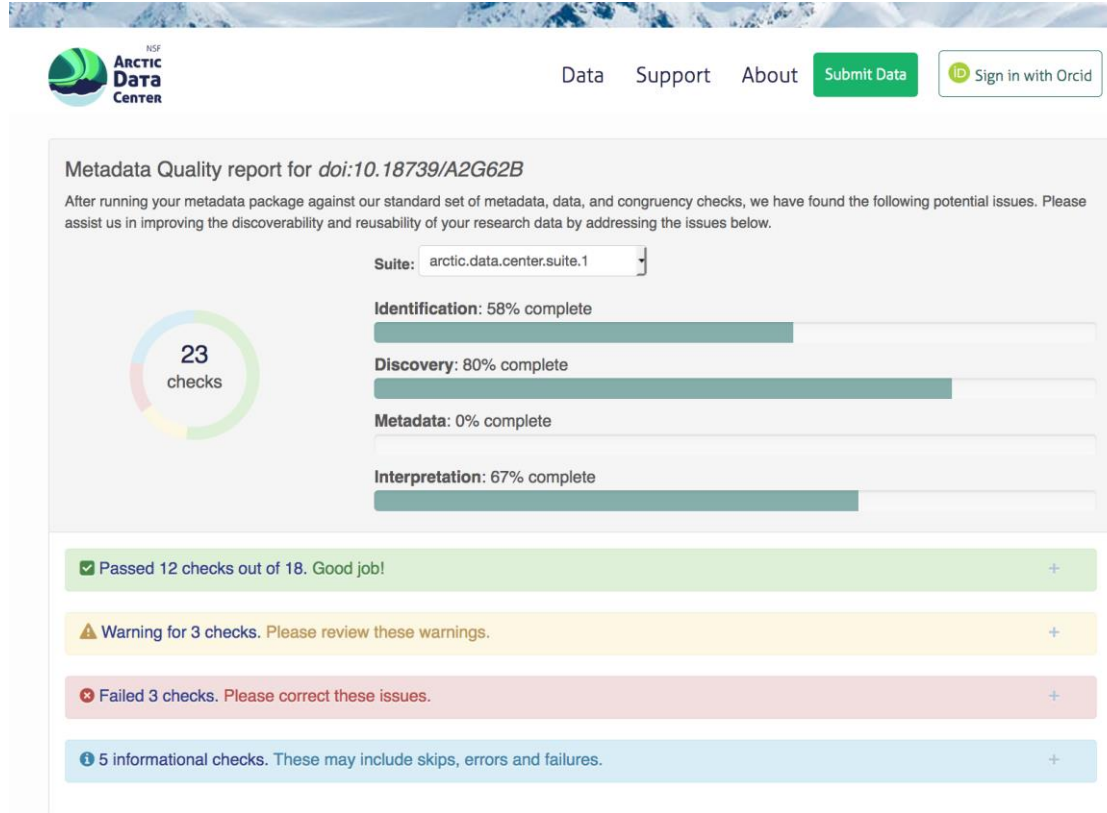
NSF
ARCTIC
DATA
CENTER

Data Support About Submit Data iD Sign in with Orcid

Metadata Quality report for *doi:10.18739/A2G62B*

After running your metadata package against our standard set of metadata, data, and congruency checks, we have found the following potential issues. Please assist us in improving the discoverability and reusability of your research data by addressing the issues below.

Suite: arctic.data.center.suite.1

23 checks

Identification: 58% complete

Discovery: 80% complete

Metadata: 0% complete

Interpretation: 67% complete

Passed 12 checks out of 18. Good job! +

Warning for 3 checks. Please review these warnings. +

Failed 3 checks. Please correct these issues. +

5 informational checks. These may include skips, errors and failures. +